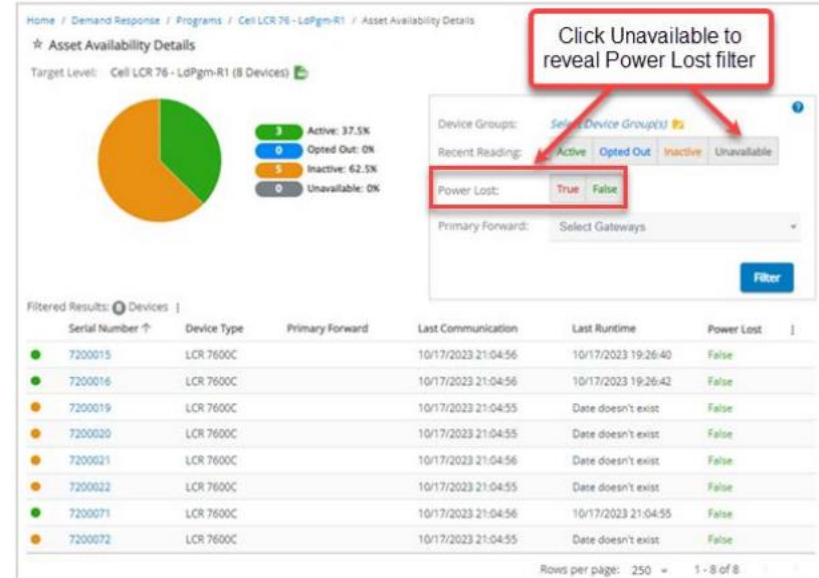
Home / Demand Response / Programs / Cell LCR 76 - LdPgm-R1 / Asset Availability Details

☆ Asset Availability Details

Target Level: Cell LCR 76 - LdPgm-R1 (8 Devices)

Click Unavailable to reveal Power Lost filter

3 Active: 37.5%
0 Opted Out: 0%
5 Inactive: 62.5%
0 Unavailable: 0%

Device Groups: Select Device Group(s)

Recent Reading: Active Opted Out Inactive Unavailable

Power Lost: True False

Primary Forward: Select Gateways

Filter

Filtered Results: 0 Devices |

| Serial Number ↑ | Device Type | Primary Forward | Last Communication | Last Runtime | Power Lost |
|---|---|---|---|---|---|
| 7200015 | LCR 7600C | | 10/17/2023 21:04:56 | 10/17/2023 19:26:40 | False |
| 7200016 | LCR 7600C | | 10/17/2023 21:04:56 | 10/17/2023 19:26:42 | False |
| 7200019 | LCR 7600C | | 10/17/2023 21:04:55 | Date doesn't exist | False |
| 7200020 | LCR 7600C | | 10/17/2023 21:04:55 | Date doesn't exist | False |
| 7200021 | LCR 7600C | | 10/17/2023 21:04:56 | Date doesn't exist | False |
| 7200022 | LCR 7600C | | 10/17/2023 21:04:55 | Date doesn't exist | False |
| 7200071 | LCR 7600C | | 10/17/2023 21:04:56 | 10/17/2023 21:04:55 | False |
| 7200072 | LCR 7600C | | 10/17/2023 21:04:55 | Date doesn't exist | False |

Rows per page: 250 1 - 8 of 8